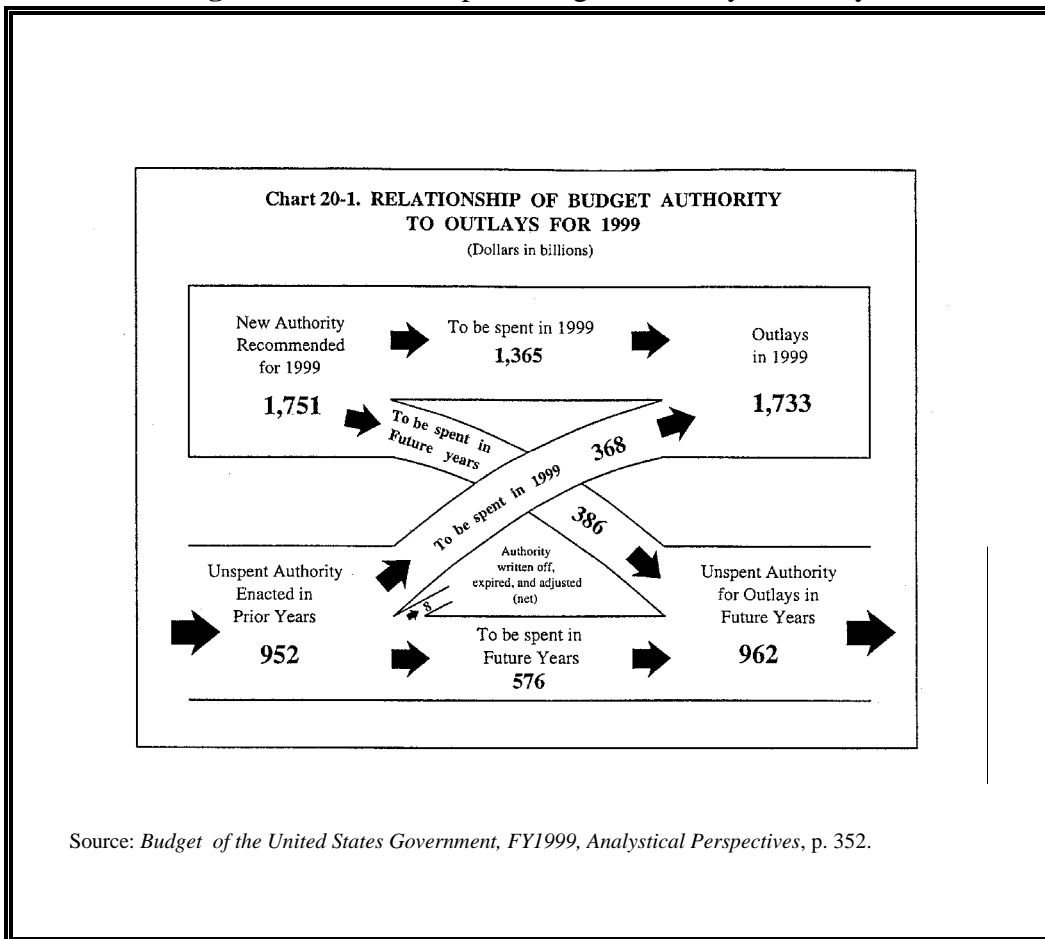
Chart 20-1. RELATIONSHIP OF BUDGET AUTHORITY TO OUTLAYS FOR 1999
(Dollars in billions)

New Authority Recommended for 1999
1,751

To be spent in 1999
1,365

Outlays in 1999
1,733

To be spent in Future years

To be spent in 1999

368

386

Unspent Authority Enacted in Prior Years
952

Authority written off, expired, and adjusted (net)

8

To be spent in Future Years
576

Unspent Authority for Outlays in Future Years
962

Source: *Budget of the United States Government, FY1999, Analytical Perspectives*, p. 352.